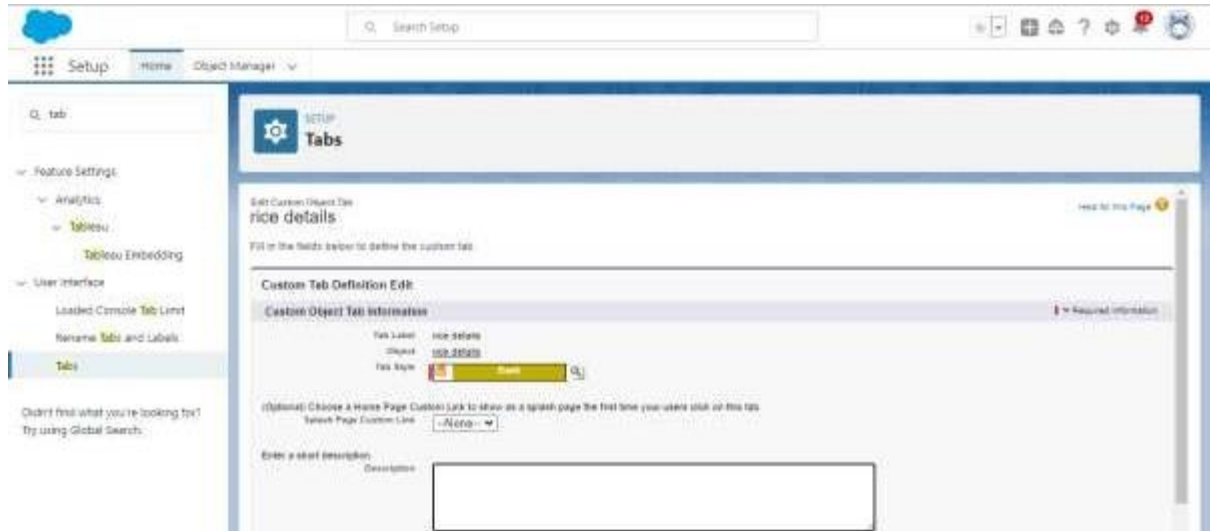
Search Setup

Setup Home Object Manager

tab

Feature Settings

Analytics

Tableau

Tableau Embedding

User Interface

Loaded Console Tab Limit

Rename Tabs and Labels

Tabs

Didn't find what you're looking for? Try using Global Search.

SETUP
Tabs

Edit Custom Object Tab
rice details

Help for this Page

Fill in the fields below to define the custom tab.

Custom Tab Definition Edit

Custom Object Tab Information

= Required Information

Tab Label rice details
Object rice details
Tab Style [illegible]

(Optional) Choose a Home Page Custom Link to show as a splash page the first time your users click on this tab.
Splash Page Custom Link --None--

Enter a short description
Description